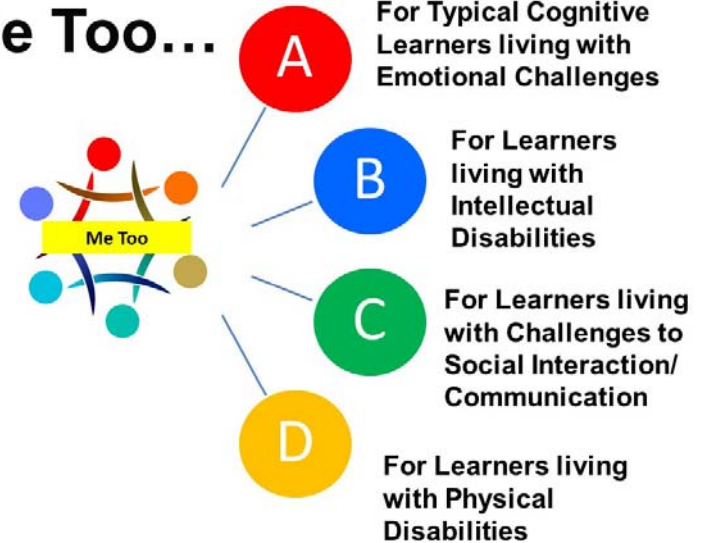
e Too…

Me Too

A
For Typical Cognitive Learners living with Emotional Challenges

B
For Learners living with Intellectual Disabilities

C
For Learners living with Challenges to Social Interaction/ Communication

D
For Learners living with Physical Disabilities